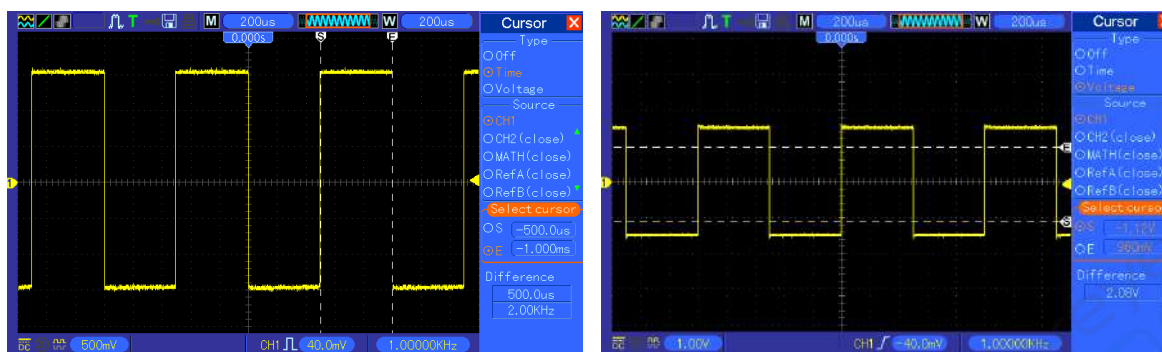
T M 200us W 200us
Cursor
0.000s
S E
Type
Off
Time
Voltage
Source
CH1
CH2(close)
MATH(close)
RefA(close)
RefB(close)
Select cursor
S -500.0us
E -1.000ms
Difference
500.0us
2.00KHz
500mV CH1 40.0mV 1.00000KHz

T M 200us W 200us
Cursor
0.000s
E
S
Type
Off
Time
Voltage
Source
CH1
CH2(close)
MATH(close)
RefA(close)
RefB(close)
Select cursor
S -1.12V
E 960mV
Difference
2.08V
1.00V CH1 -40.0mV 1.00000KHz